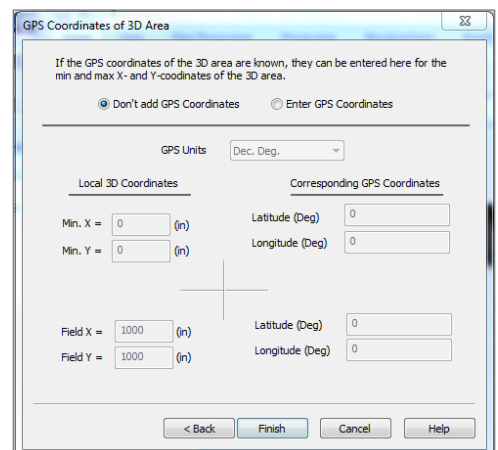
GPS Coordinates of 3D Area

If the GPS coordinates of the 3D area are known, they can be entered here for the min and max X- and Y-coodinates of the 3D area.

Don't add GPS Coordinates
Enter GPS Coordinates

GPS Units
Dec. Deg.

Local 3D Coordinates
Corresponding GPS Coordinates

Min. X = 0 (in)
Latitude (Deg) 0
Min. Y = 0 (in)
Longitude (Deg) 0

Field X = 1000 (in)
Latitude (Deg) 0
Field Y = 1000 (in)
Longitude (Deg) 0

< Back
Finish
Cancel
Help